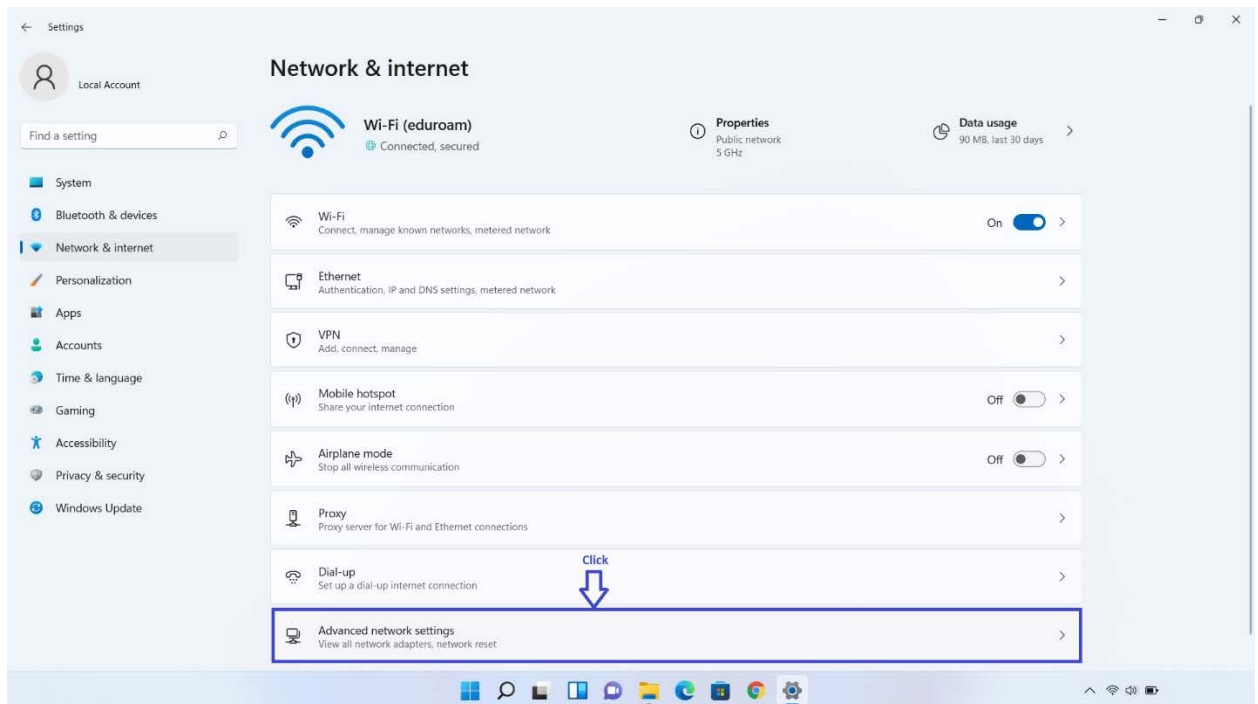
Settings

Local Account

Find a setting

System
Bluetooth & devices
Network & internet
Personalization
Apps
Accounts
Time & language
Gaming
Accessibility
Privacy & security
Windows Update

Network & internet

Wi-Fi (eduroam)
Connected, secured

Properties
Public network
5 GHz

Data usage
90 MB, last 30 days

Wi-Fi
Connect, manage known networks, metered network
On

Ethernet
Authentication, IP and DNS settings, metered network

VPN
Add, connect, manage

Mobile hotspot
Share your internet connection
Off

Airplane mode
Stop all wireless communication
Off

Proxy
Proxy server for Wi-Fi and Ethernet connections

Dial-up
Set up a dial-up internet connection

Click

Advanced network settings
View all network adapters, network reset